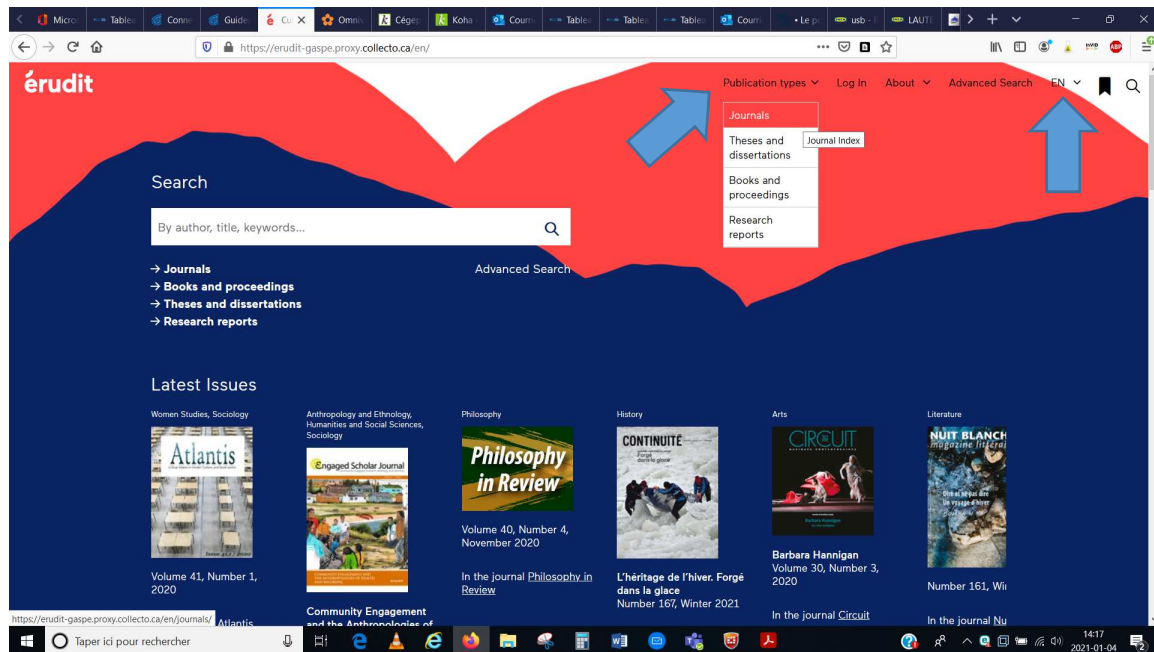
Micro | Tablea | Conne | Guide | Cu | Omniv | Cégep | Koha | Courri | Tablea | Tablea | Tablea | Courri | Le p | usb - | LAUTI

https://erudit-gaspe.proxy.collecto.ca/en/

érudit

Publication types | Log In | About | Advanced Search | EN

Journals
Theses and dissertations
Books and proceedings
Research reports

Journal Index

Search

By author, title, keywords...

→ Journals
→ Books and proceedings
→ Theses and dissertations
→ Research reports

Advanced Search

Latest Issues

Women Studies, Sociology

Atlantis

Volume 41, Number 1, 2020

Atlantis

Anthropology and Ethnology, Humanities and Social Sciences, Sociology

Engaged Scholar Journal

Community Engagement and the Anthropologies of

Philosophy

Philosophy in Review

Volume 40, Number 4, November 2020

In the journal Philosophy in Review

History

CONTINUITÉ

Forgé dans la glace

L'héritage de l'hiver. Forgé dans la glace

Number 167, Winter 2021

Arts

CIRCUIT

Barbara Hannigan

Barbara Hannigan

Volume 30, Number 3, 2020

In the journal Circuit

Literature

NUIT BLANCHE magazine littérai

Number 161, Wi

In the journal Nu

https://erudit-gaspe.proxy.collecto.ca/en/journals/

Taper ici pour rechercher

14:17
2021-01-04